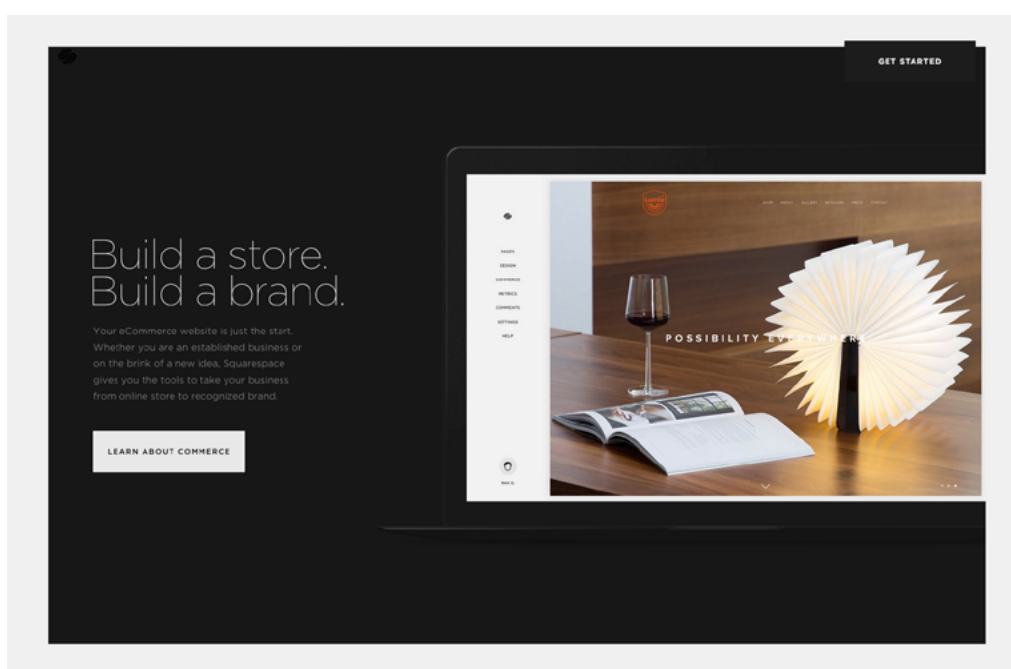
GET STARTED

Build a store.
Build a brand.

Your eCommerce website is just the start. Whether you are an established business or on the brink of a new idea, Squarespace gives you the tools to take your business from online store to recognized brand.

LEARN ABOUT COMMERCE

PAGES
DESIGN
COMMERCE
METRICS
COMMENTS
SETTINGS
HELP

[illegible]

POSSIBILITY EVERYWHERE